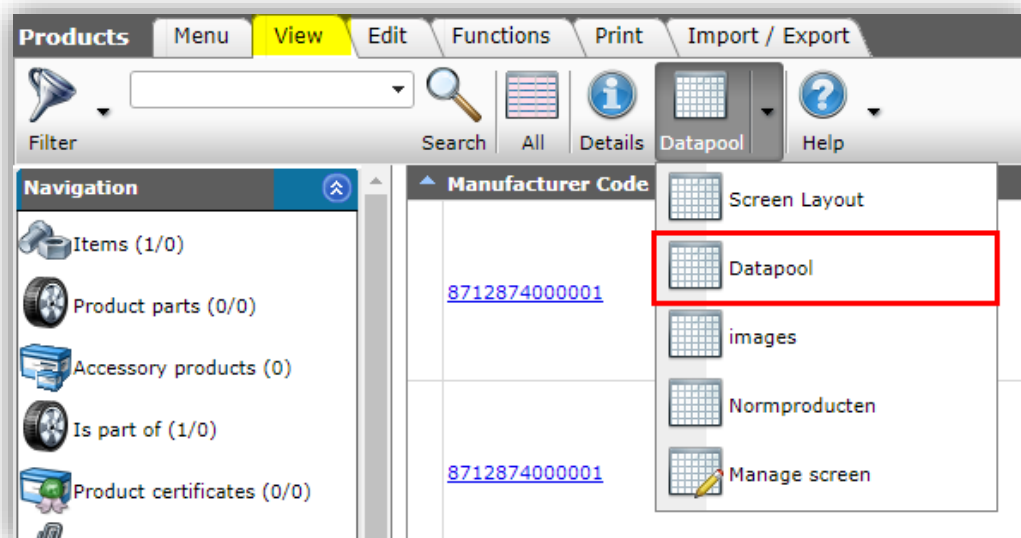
Products Menu View Edit Functions Print Import / Export

Filter Search All Details Datapool Help

Navigation

Items (1/0)

Product parts (0/0)

Accessory products (0)

Is part of (1/0)

Product certificates (0/0)

Manufacturer Code

8712874000001

8712874000001

Screen Layout

Datapool

images

Normproducten

Manage screen